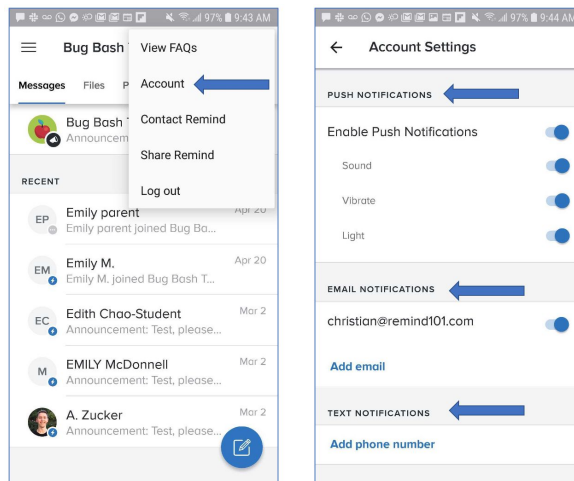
97% 9:43 AM

Bug Bash T

Messages Files P

Bug Bash T
Announcem

View FAQs

Account

Contact Remind

Share Remind

Log out

RECENT

EP Emily parent Apr 20
Emily parent joined Bug Ba...

EM Emily M. Apr 20
Emily M. joined Bug Bash T...

EC Edith Chao-Student Mar 2
Announcement: Test, please...

M EMILY McDonnell Mar 2
Announcement: Test, please...

A. Zucker Mar 2
Announcement: Test, please...

97% 9:44 AM

Account Settings

PUSH NOTIFICATIONS

Enable Push Notifications

Sound

Vibrate

Light

EMAIL NOTIFICATIONS

christian@remind101.com

Add email

TEXT NOTIFICATIONS

Add phone number